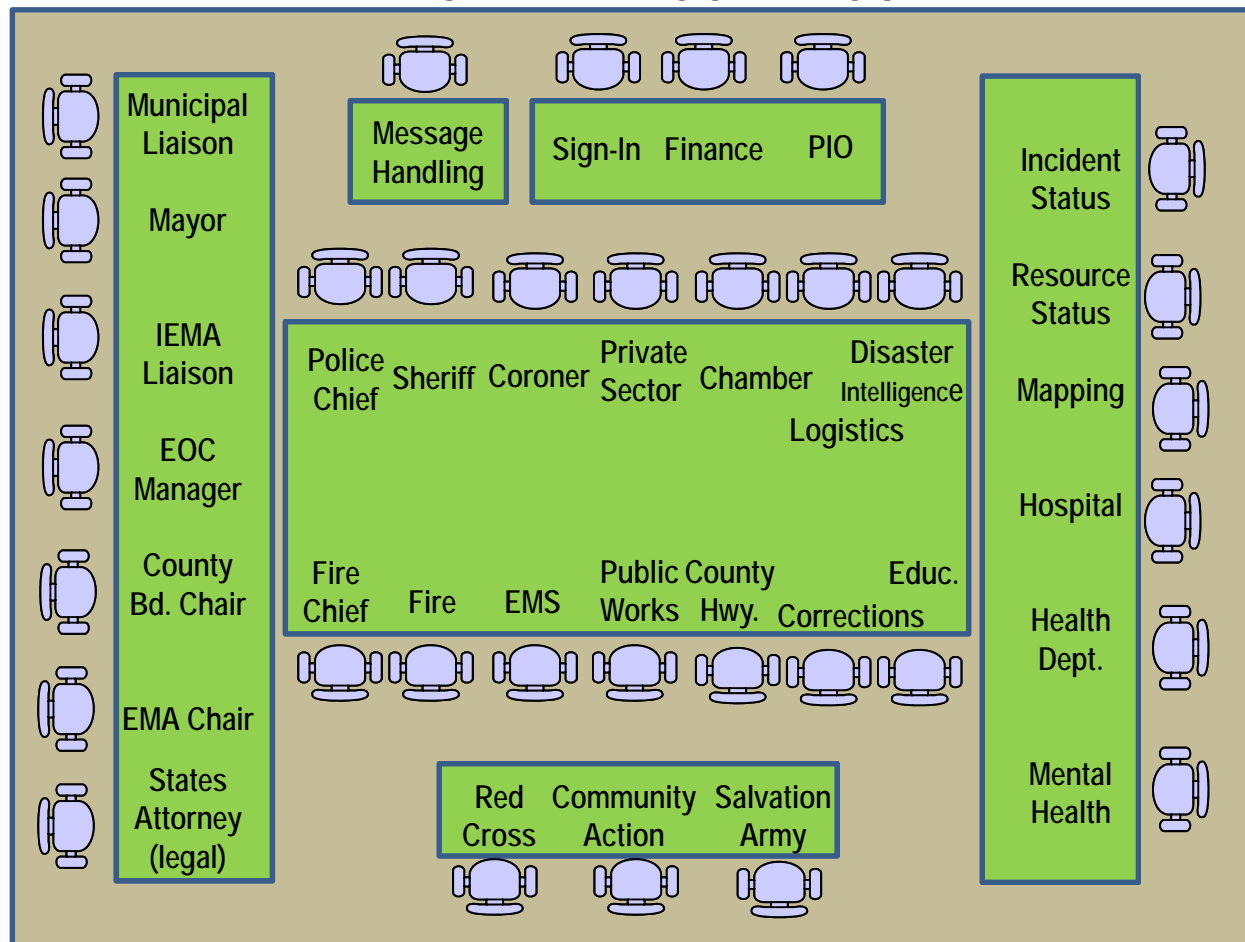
Municipal Liaison

Mayor

IEMA Liaison

EOC Manager

County Bd. Chair

EMA Chair

States Attorney (legal)

Message Handling

Sign-In Finance PIO

Police Chief Sheriff Coroner Private Sector Chamber Disaster Intelligence Logistics

Fire Chief Fire EMS Public Works County Hwy. Corrections Educ.

Red Cross Community Action Salvation Army

Incident Status

Resource Status

Mapping

Hospital

Health Dept.

Mental Health